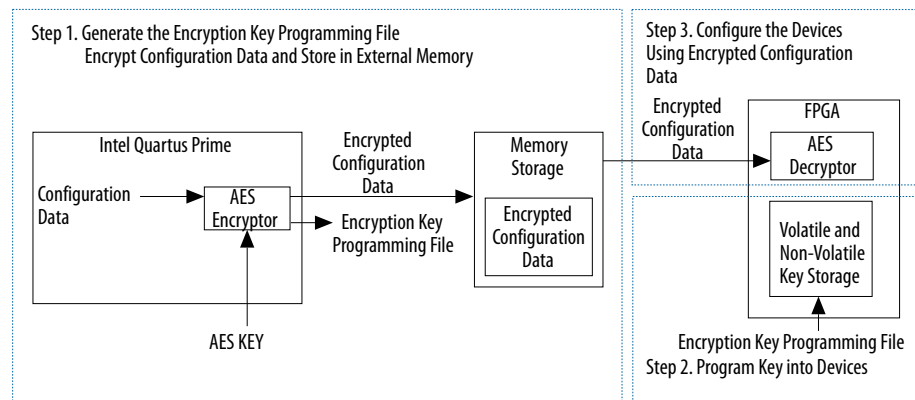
Step 1. Generate the Encryption Key Programming File
Encrypt Configuration Data and Store in External Memory

Step 3. Configure the Devices Using Encrypted Configuration Data

Intel Quartus Prime

Configuration Data

AES Encryptor

AES KEY

Encrypted Configuration Data

Encryption Key Programming File

Memory Storage

Encrypted Configuration Data

Encrypted Configuration Data

FPGA

AES Decryptor

Volatile and Non-Volatile Key Storage

Encryption Key Programming File

Step 2. Program Key into Devices